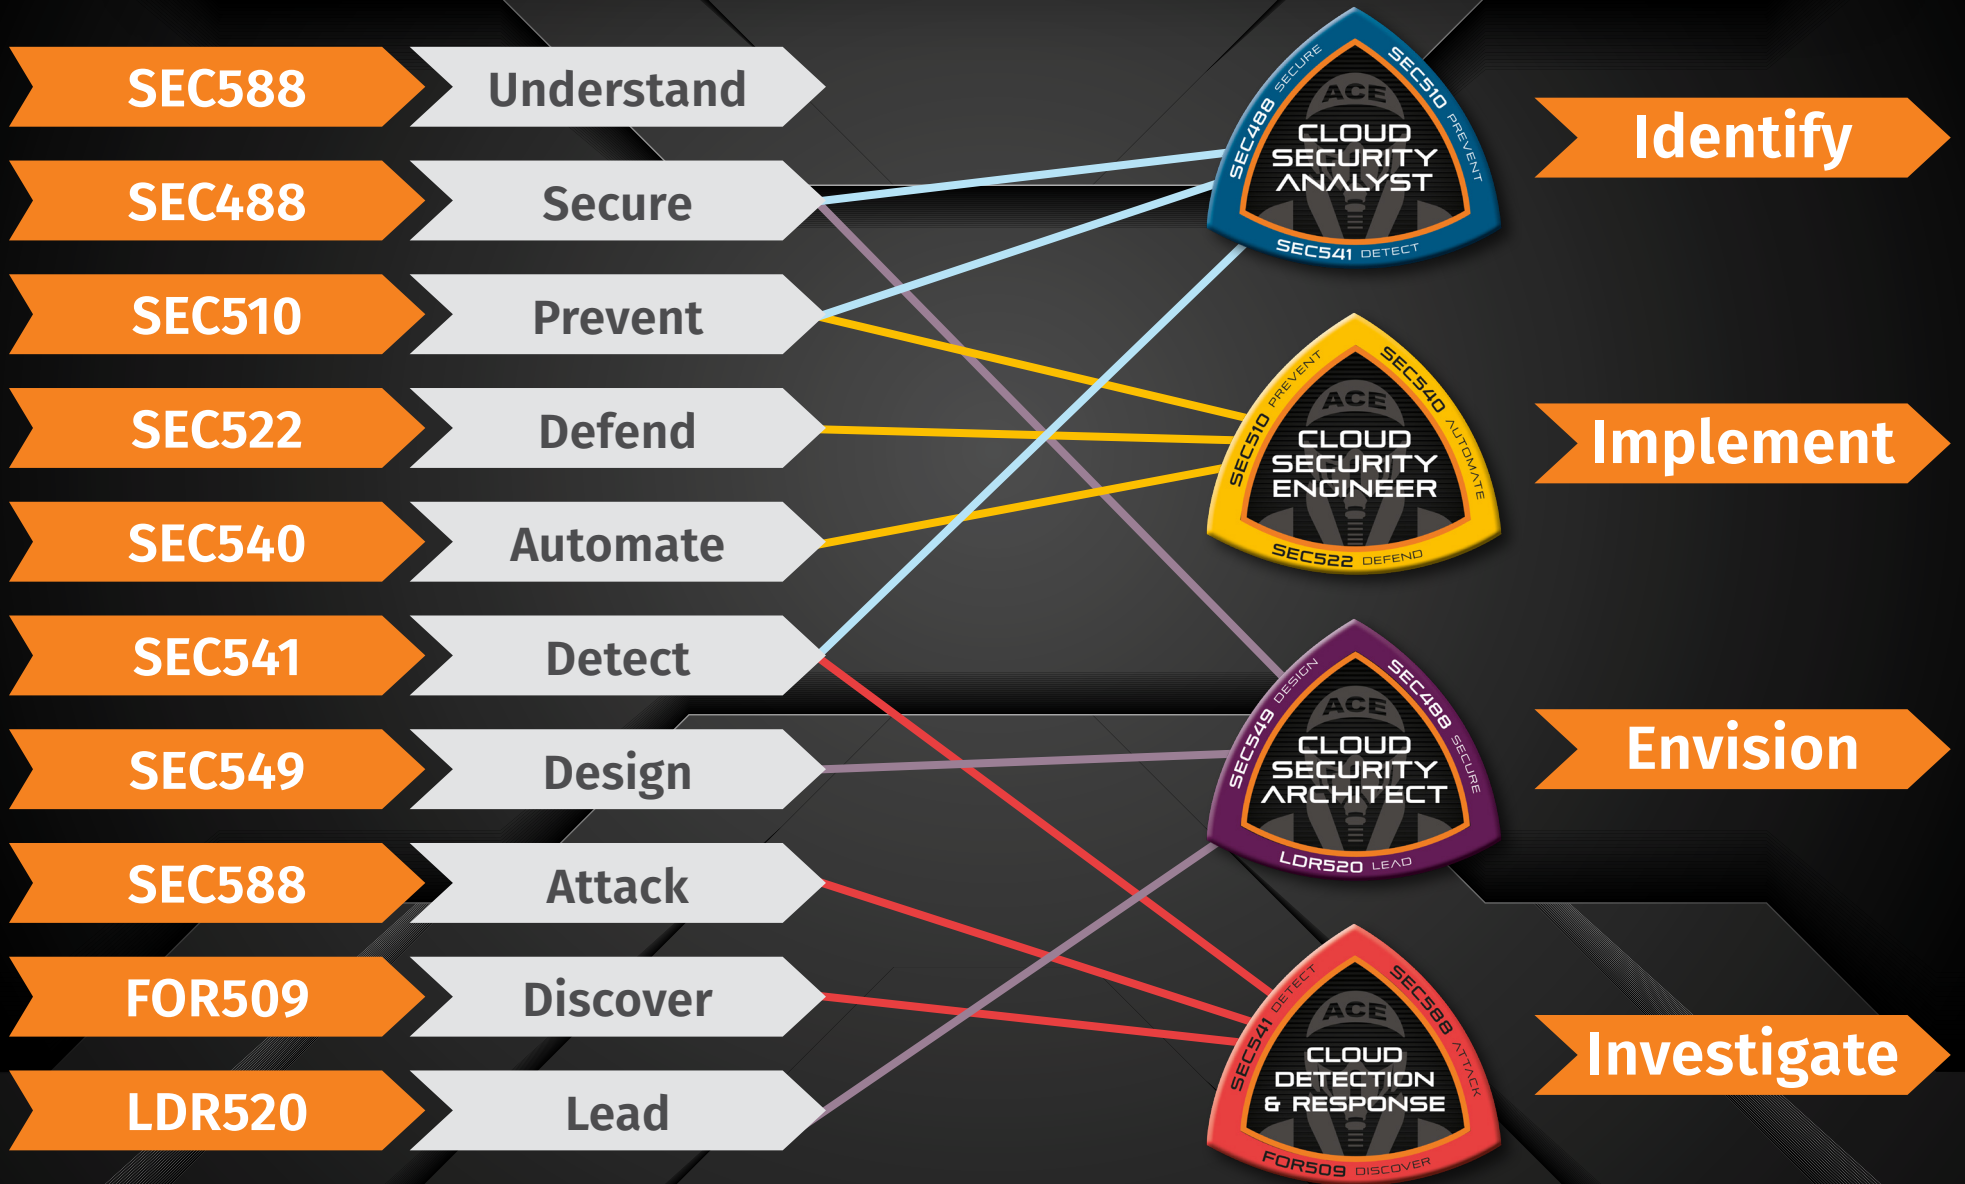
SEC588 Understand
SEC488 Secure
SEC510 Prevent
SEC522 Defend
SEC540 Automate
SEC541 Detect
SEC549 Design
SEC588 Attack
FOR509 Discover
LDR520 Lead

SEC488 SECURE SEC510 PREVENT
ACE
CLOUD SECURITY ANALYST
SEC541 DETECT

Identify

SEC510 PREVENT SEC540 AUTOMATE
ACE
CLOUD SECURITY ENGINEER
SEC522 DEFEND

Implement

SEC549 DESIGN SEC488 SECURE
ACE
CLOUD SECURITY ARCHITECT
LDR520 LEAD

Envision

SEC541 DETECT SEC588 ATTACK
ACE
CLOUD DETECTION & RESPONSE
FOR509 DISCOVER

Investigate